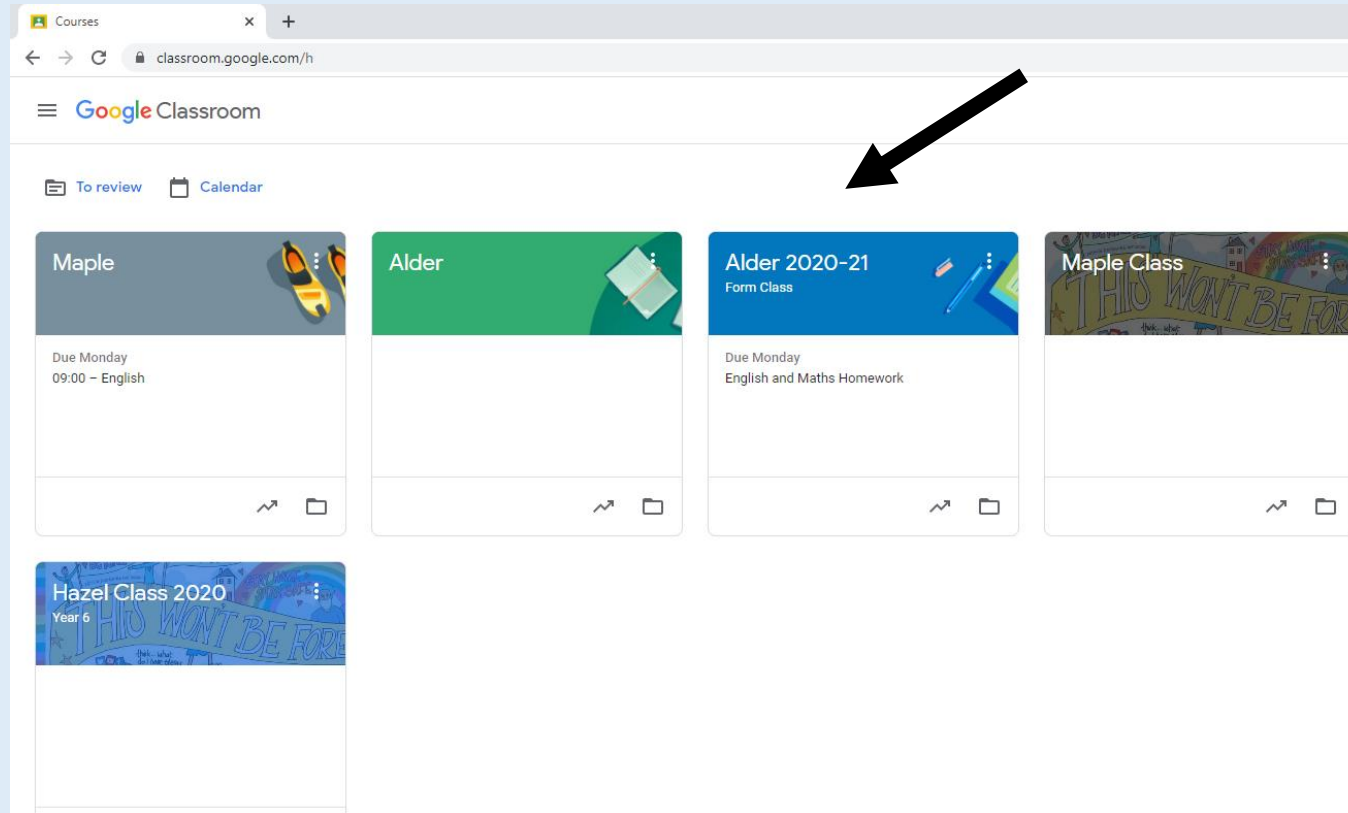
Courses ×
+
classroom.google.com/h

Google Classroom

To review Calendar

Maple
Due Monday
09:00 – English

Alder

Alder 2020-21
Form Class
Due Monday
English and Maths Homework

Maple Class
THIS WON'T BE FOR

Hazel Class 2020
Year 6
THIS WON'T BE FORE